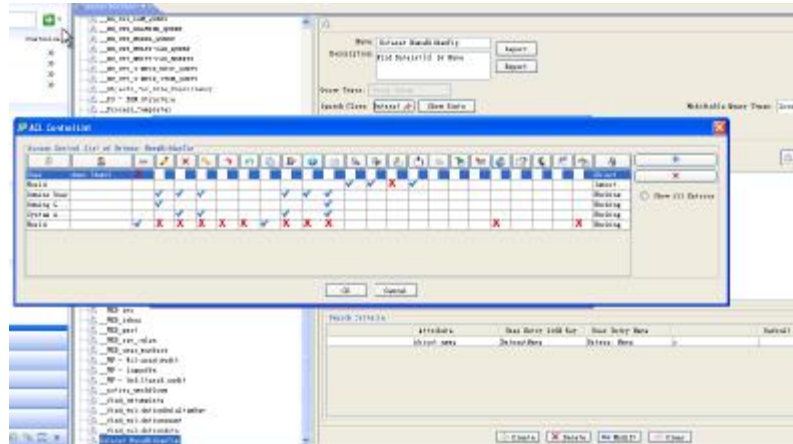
ACL Controller

Name

Description

Report

Report

Search Class

Show Hints

Modifiable Query Types

Show All Entries

Basic

Import

Remote User

Basic

Owning G

Basic

System A

Basic

Basic

Basic

OK

Cancel

Search Criteria

Attribute

User Entry Name

Create

Delete

Modify

Clear